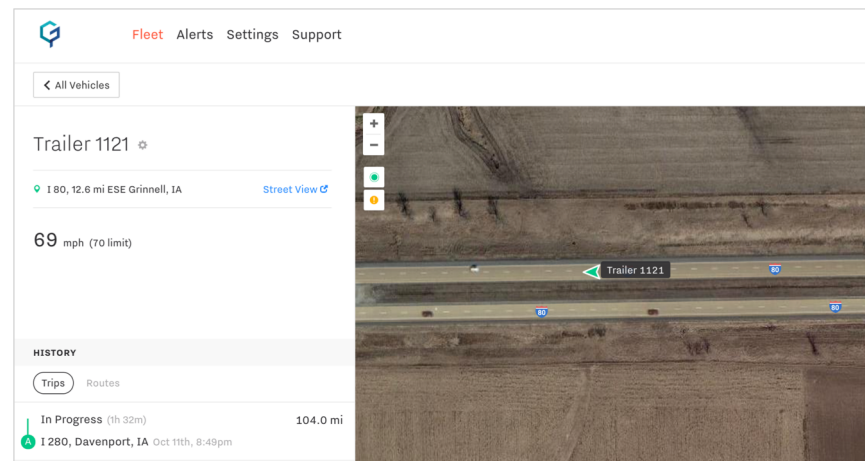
Fleet Alerts Settings Support

All Vehicles

Trailer 1121

I 80, 12.6 mi ESE Grinnell, IA

Street View

69 mph (70 limit)

HISTORY

Trips Routes

In Progress (1h 32m) 104.0 mi

A I 280, Davenport, IA Oct 11th, 8:49pm

+
−

Trailer 1121

80

80

80

80